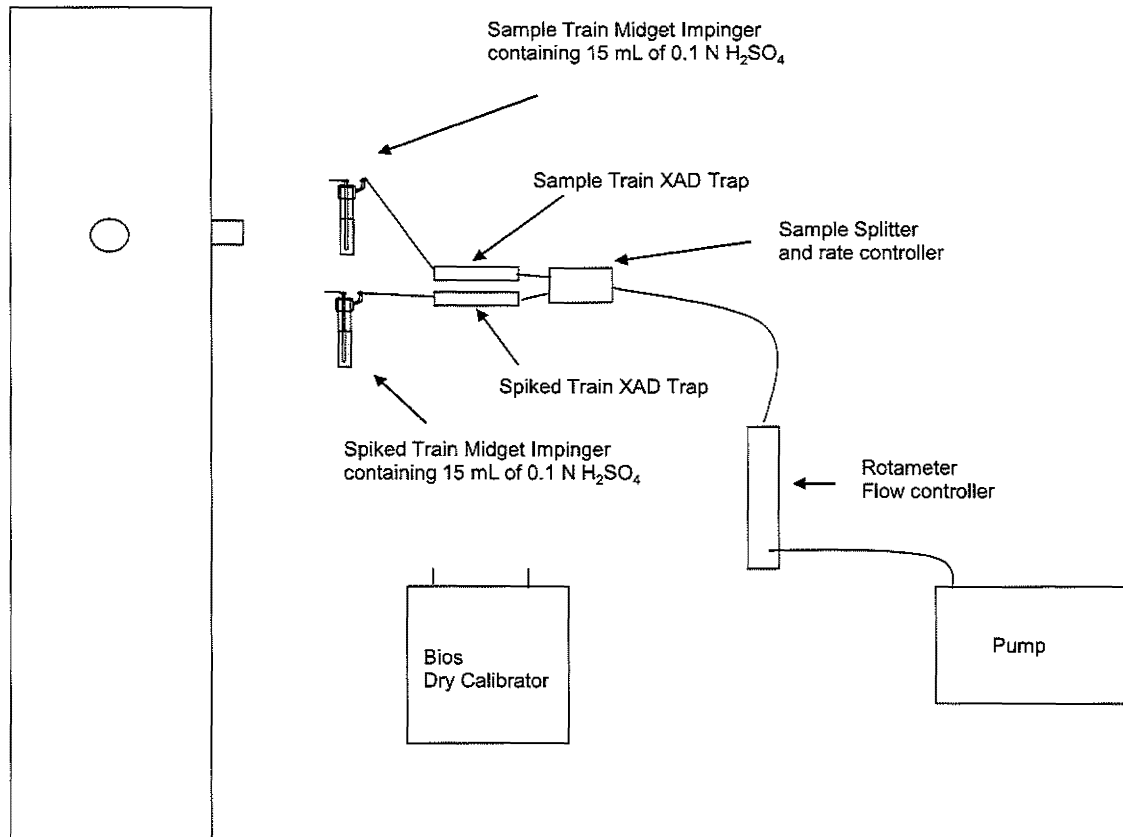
Sample Train Midget Impinger containing 15 mL of 0.1 N $H_2SO_4$

Sample Train XAD Trap

Sample Splitter and rate controller

Spiked Train XAD Trap

Spiked Train Midget Impinger containing 15 mL of 0.1 N $H_2SO_4$

Rotameter Flow controller

Bios Dry Calibrator

Pump